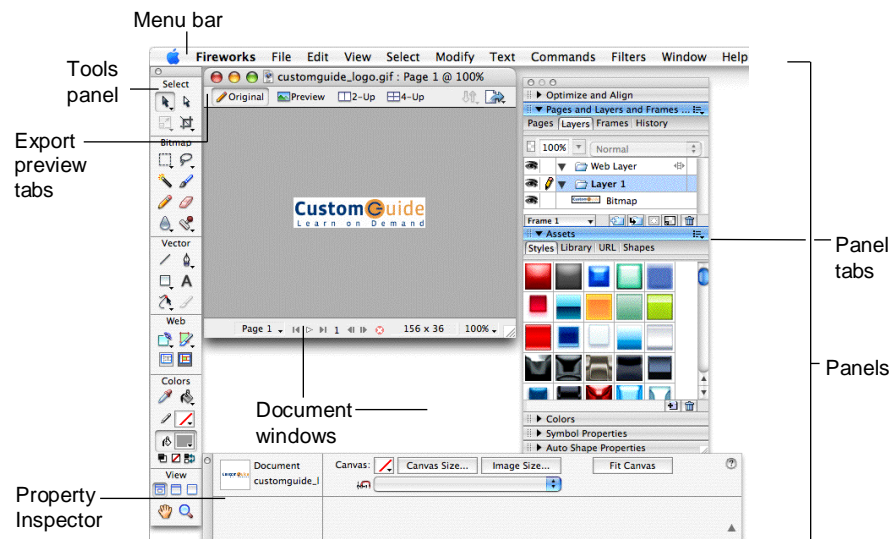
Menu bar

Fireworks File Edit View Select Modify Text Commands Filters Window Help

Tools panel

Select

Export preview tabs

Bitmap

Vector

Web

Colors

View

customguide_logo.gif : Page 1 @ 100%

Original Preview 2-Up 4-Up

CustomGuide
Learn on Demand

Page 1 1 156 x 36 100%

Optimize and Align
Pages and Layers and Frames ...
Pages Layers Frames History
100% Normal
Web Layer
Layer 1
Bitmap
Frame 1
Assets
Styles Library URL Shapes

Colors
Symbol Properties
Auto Shape Properties

Panel tabs

Panels

Document windows

Document
customguide_l

Canvas: Canvas Size... Image Size... Fit Canvas

Property Inspector